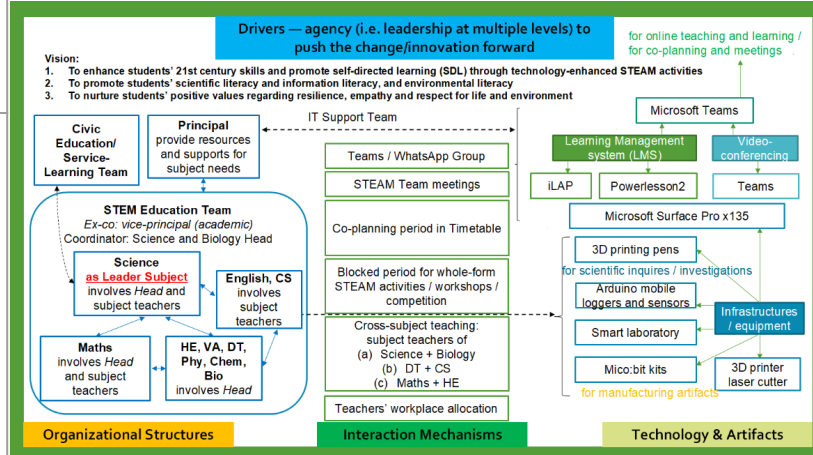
Drivers — agency (i.e. leadership at multiple levels) to push the change/innovation forward

for online teaching and learning / for co-planning and meetings

Vision:
1. To enhance students' 21st century skills and promote self-directed learning (SDL) through technology-enhanced STEAM activities
2. To promote students' scientific literacy and information literacy, and environmental literacy
3. To nurture students' positive values regarding resilience, empathy and respect for life and environment

Civic Education/ Service-Learning Team

Principal
provide resources and supports for subject needs

IT Support Team

Microsoft Teams

Teams / WhatsApp Group

Learning Management system (LMS)

Video-conferencing

STEAM Team meetings

iLAP

Powerlesson2

Teams

STEM Education Team
Ex-co: vice-principal (academic)
Coordinator: Science and Biology Head

Co-planning period in Timetable

Microsoft Surface Pro x135

Science
as Leader Subject
involves Head and subject teachers

English, CS
involves subject teachers

Blocked period for whole-form STEAM activities / workshops / competition

3D printing pens

for scientific inquires / investigations

Arduino mobile loggers and sensors

Infrastructures / equipment

Maths
involves Head and subject teachers

HE, VA, DT, Phy, Chem, Bio
involves Head

Cross-subject teaching: subject teachers of
(a) Science + Biology
(b) DT + CS
(c) Maths + HE

Smart laboratory

Mico:bit kits

3D printer
laser cutter

for manufacturing artifacts

Teachers' workplace allocation

Organizational Structures

Interaction Mechanisms

Technology & Artifacts